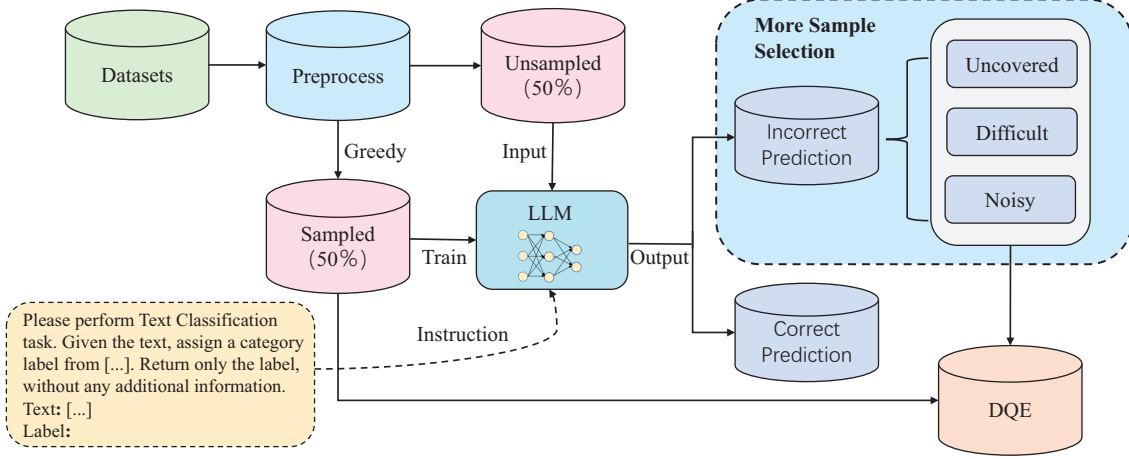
Datasets

Preprocess

Unsampled (50%)

More Sample Selection

Uncovered

Difficult

Noisy

Incorrect Prediction

Greedy

Input

Sampled (50%)

Train

LLM

Output

Correct Prediction

Please perform Text Classification task. Given the text, assign a category label from [...]. Return only the label, without any additional information.
Text: [...]
Label:

Instruction

DQE